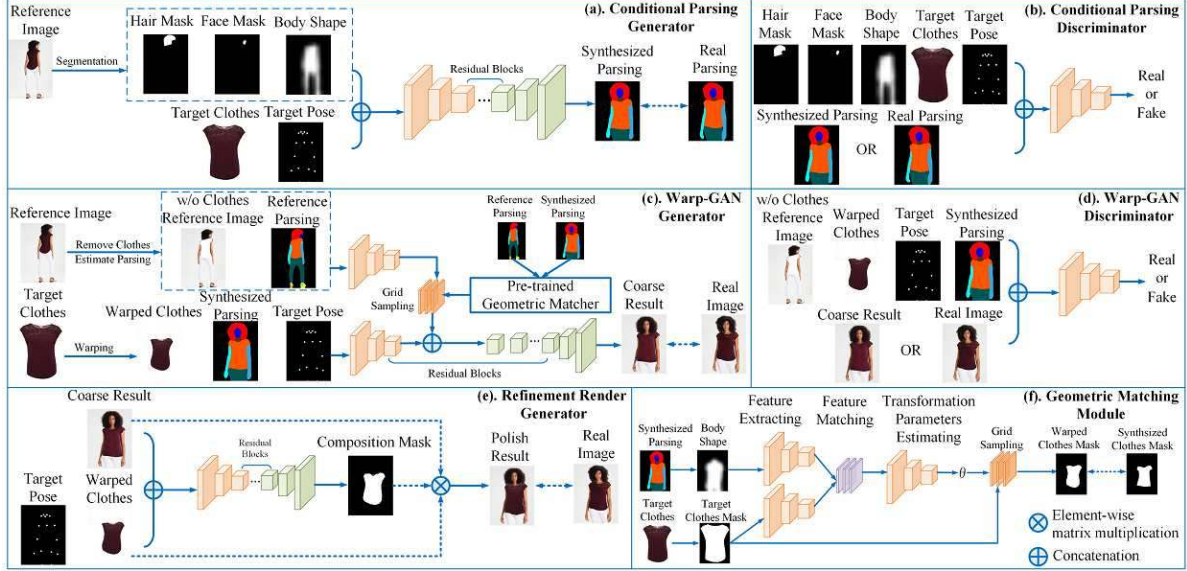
(a). Conditional Parsing Generator

Reference Image
Segmentation
Hair Mask
Face Mask
Body Shape
Target Clothes
Target Pose
Residual Blocks
Synthesized Parsing
Real Parsing

(b). Conditional Parsing Discriminator

Hair Mask
Face Mask
Body Shape
Target Clothes
Target Pose
Synthesized Parsing
OR
Real Parsing
Real or Fake

(c). Warp-GAN Generator

Reference Image
Remove Clothes
Estimate Parsing
w/o Clothes Reference Image
Reference Parsing
Reference Parsing
Synthesized Parsing
Pre-trained Geometric Matcher
Grid Sampling
Target Clothes
Warping
Warped Clothes
Synthesized Parsing
Target Pose
Residual Blocks
Coarse Result
Real Image

(d). Warp-GAN Discriminator

w/o Clothes Reference Image
Warped Clothes
Target Pose
Synthesized Parsing
Coarse Result
OR
Real Image
Real or Fake

(e). Refinement Render Generator

Coarse Result
Target Pose
Warped Clothes
Residual Blocks
Composition Mask
Polish Result
Real Image

(f). Geometric Matching Module

Synthesized Parsing
Body Shape
Target Clothes
Target Clothes Mask
Feature Extracting
Feature Matching
Transformation Parameters Estimating
$\theta$
Grid Sampling
Warped Clothes Mask
Synthsized Clothes Mask
Element-wise matrix multiplication
Concatenation